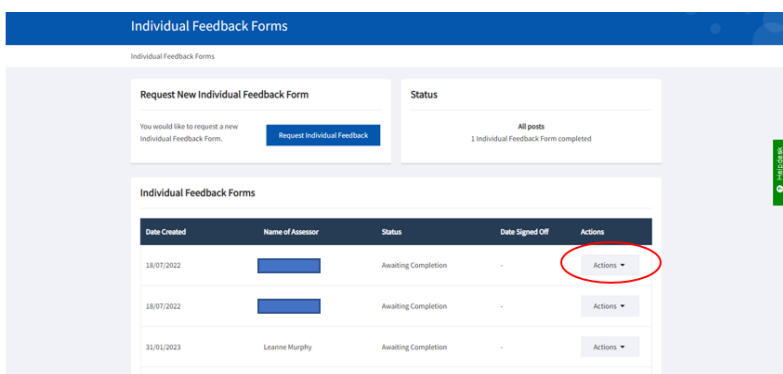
Individual Feedback Forms

Individual Feedback Forms

Request New Individual Feedback Form

You would like to request a new Individual Feedback Form.

Request Individual Feedback

Status

All posts
1 Individual Feedback Form completed

Helpdesk

Individual Feedback Forms

| Date Created | Name of Assessor | Status | Date Signed Off | Actions |
|---|---|---|---|---|
| 18/07/2022 | | Awaiting Completion | - | Actions ▾ |
| 18/07/2022 | | Awaiting Completion | - | Actions ▾ |
| 31/01/2023 | Leanne Murphy | Awaiting Completion | - | Actions ▾ |